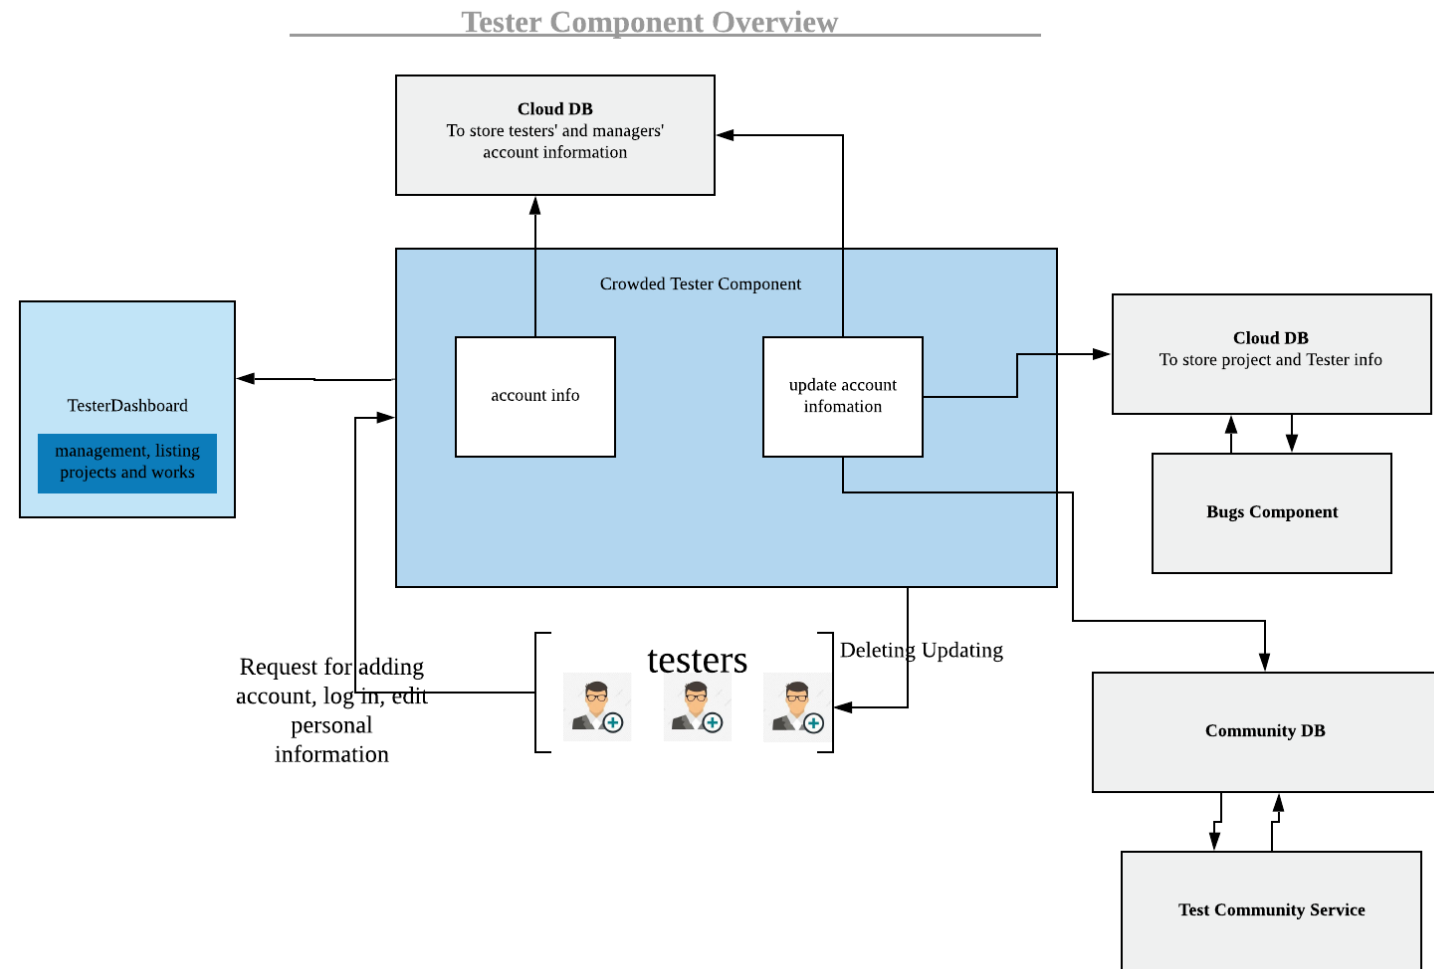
Tester Component Overview

Cloud DB
To store testers' and managers' account information

Crowded Tester Component

account info

update account infomation

TesterDashboard

management, listing projects and works

Cloud DB
To store project and Tester info

Bugs Component

testers

Request for adding account, log in, edit personal information

Deleting Updating

Community DB

Test Community Service